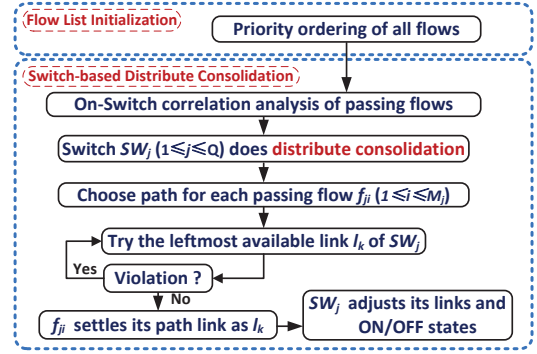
Flow List Initialization

Priority ordering of all flows

Switch-based Distribute Consolidation

On-Switch correlation analysis of passing flows

Switch $SW_j$ ($1 \leqslant j \leqslant Q$) does distribute consolidation

Choose path for each passing flow $f_{ji}$ ($1 \leqslant i \leqslant M_j$)

Try the leftmost available link $l_k$ of $SW_j$

Yes

Violation ?

No

$f_{ji}$ settles its path link as $l_k$

$SW_j$ adjusts its links and ON/OFF states